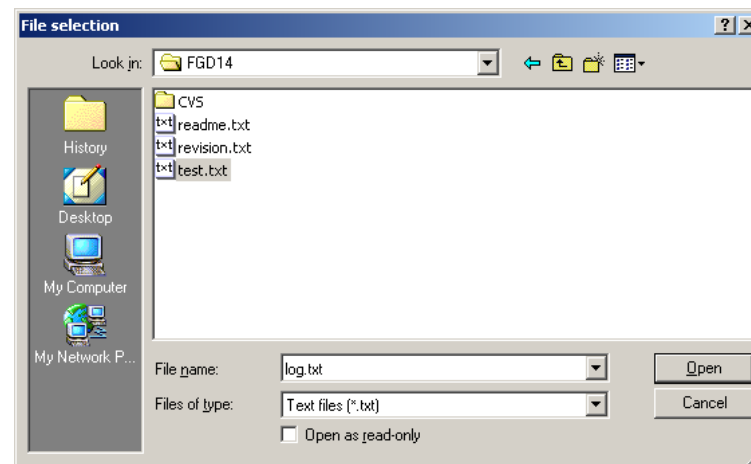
File selection

?

Look in: FGD14

History

Desktop

My Computer

My Network P...

CVS

readme.txt

revision.txt

test.txt

File name: log.txt

Files of type: Text files (*.txt)

Open as read-only

Open

Cancel